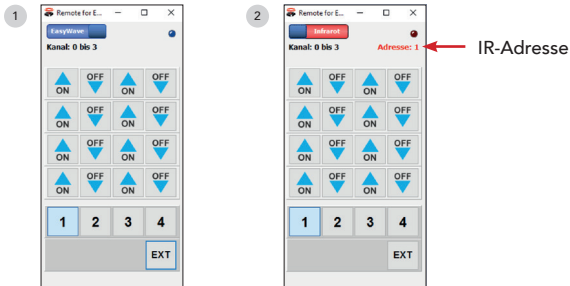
1

Remote for E...

EasyWave

Kanal: 0 bis 3

ON OFF ON OFF
ON OFF ON OFF
ON OFF ON OFF
ON OFF ON OFF

1 2 3 4

EXT

2

Remote for E...

Infrarot

Kanal: 0 bis 3

Adresse: 1

IR-Adresse

ON OFF ON OFF
ON OFF ON OFF
ON OFF ON OFF
ON OFF ON OFF

1 2 3 4

EXT